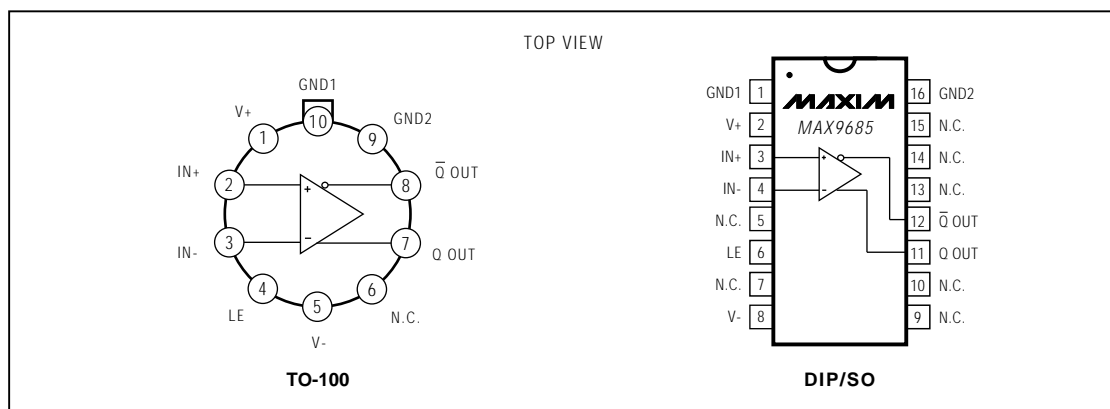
TOP VIEW

GND1
V+ 1
10
9 GND2
IN+ 2
+
8 $\overline{Q}$ OUT
IN- 3
−
7 Q OUT
4 LE
5 V-
6 N.C.

TO-100

GND1 1
V+ 2
IN+ 3
IN- 4
N.C. 5
LE 6
N.C. 7
V- 8
MAXIM
MAX9685
+
-
16 GND2
15 N.C.
14 N.C.
13 N.C.
12 $\overline{Q}$ OUT
11 Q OUT
10 N.C.
9 N.C.

DIP/SO